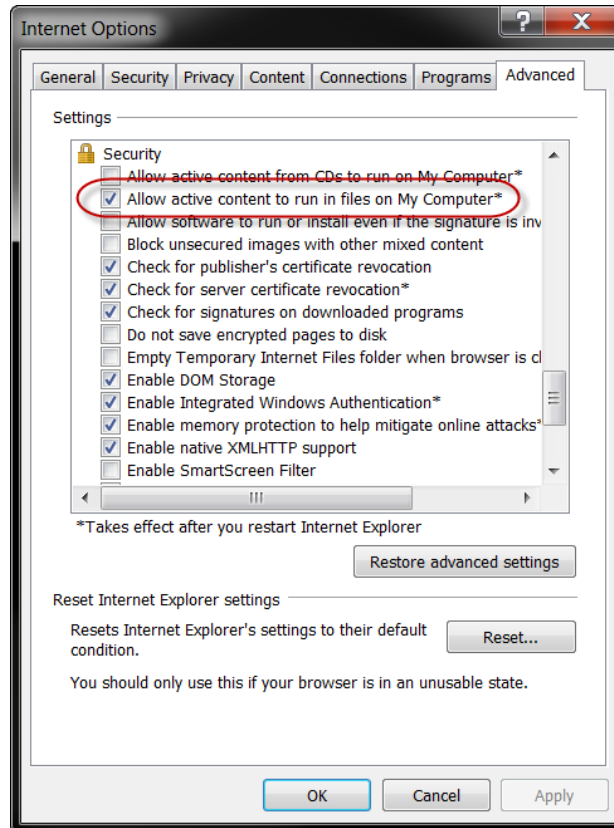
Internet Options

General | Security | Privacy | Content | Connections | Programs | Advanced

Settings

Security
Allow active content from CDs to run on My Computer*
Allow active content to run in files on My Computer*
Allow software to run or install even if the signature is inv
Block unsecured images with other mixed content
Check for publisher's certificate revocation
Check for server certificate revocation*
Check for signatures on downloaded programs
Do not save encrypted pages to disk
Empty Temporary Internet Files folder when browser is cl
Enable DOM Storage
Enable Integrated Windows Authentication*
Enable memory protection to help mitigate online attacks*
Enable native XMLHTTP support
Enable SmartScreen Filter

*Takes effect after you restart Internet Explorer

Restore advanced settings

Reset Internet Explorer settings

Resets Internet Explorer's settings to their default condition.

Reset...

You should only use this if your browser is in an unusable state.

OK | Cancel | Apply